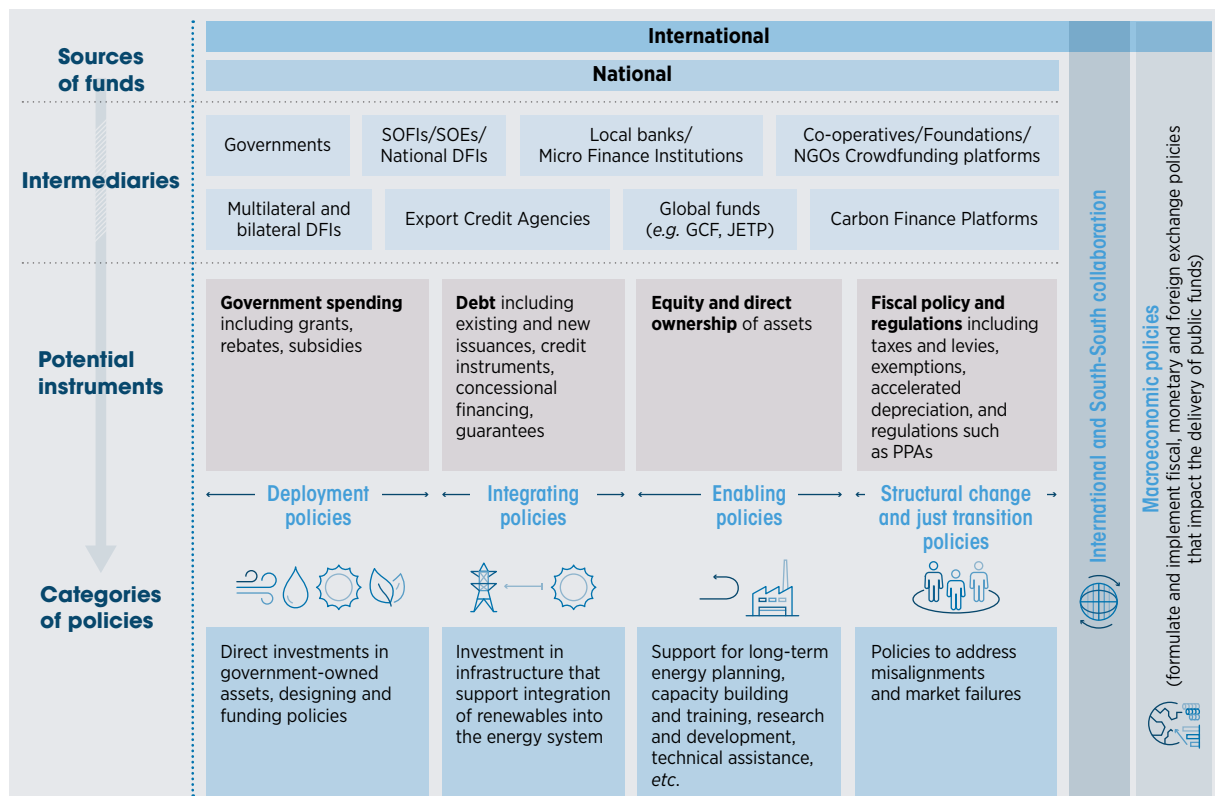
Sources of funds

International

National

Intermediaries

Governments

SOFIs/SOEs/ National DFIs

Local banks/ Micro Finance Institutions

Co-operatives/Foundations/ NGOs Crowdfunding platforms

Multilateral and bilateral DFIs

Export Credit Agencies

Global funds (*e.g.* GCF, JETP)

Carbon Finance Platforms

Potential instruments

**Government spending** including grants, rebates, subsidies

**Debt** including existing and new issuances, credit instruments, concessional financing, guarantees

**Equity and direct ownership** of assets

**Fiscal policy and regulations** including taxes and levies, exemptions, accelerated depreciation, and regulations such as PPAs

Deployment policies

Integrating policies

Enabling policies

Structural change and just transition policies

Categories of policies

Direct investments in government-owned assets, designing and funding policies

Investment in infrastructure that support integration of renewables into the energy system

Support for long-term energy planning, capacity building and training, research and development, technical assistance, *etc.*

Policies to address misalignments and market failures

International and South-South collaboration

Macroeconomic policies (formulate and implement fiscal, monetary and foreign exchange policies that impact the delivery of public funds)